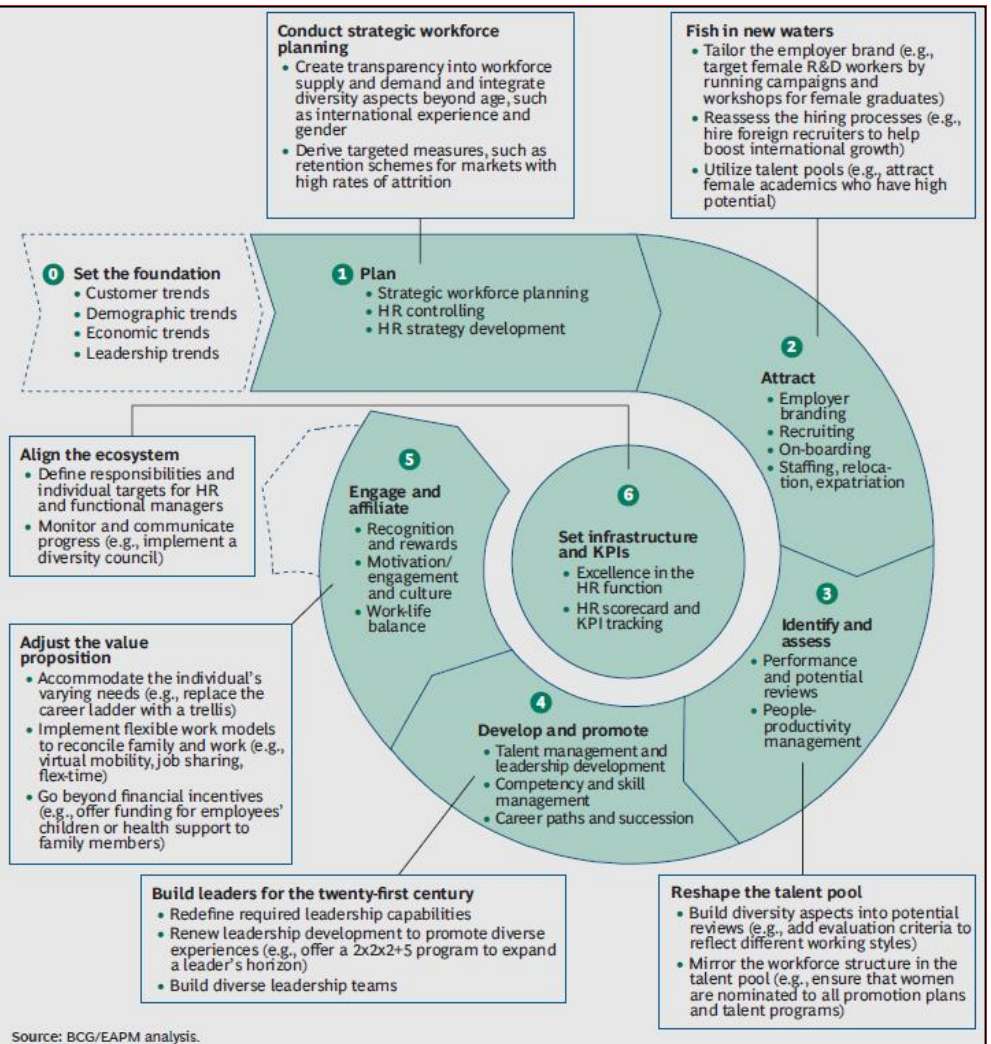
Conduct strategic workforce planning
• Create transparency into workforce supply and demand and integrate diversity aspects beyond age, such as international experience and gender
• Derive targeted measures, such as retention schemes for markets with high rates of attrition

Fish in new waters
• Tailor the employer brand (e.g., target female R&D workers by running campaigns and workshops for female graduates)
• Reassess the hiring processes (e.g., hire foreign recruiters to help boost international growth)
• Utilize talent pools (e.g., attract female academics who have high potential)

0 Set the foundation
• Customer trends
• Demographic trends
• Economic trends
• Leadership trends

1 Plan
• Strategic workforce planning
• HR controlling
• HR strategy development

2 Attract
• Employer branding
• Recruiting
• On-boarding
• Staffing, relocation, expatriation

Align the ecosystem
• Define responsibilities and individual targets for HR and functional managers
• Monitor and communicate progress (e.g., implement a diversity council)

5 Engage and affiliate
• Recognition and rewards
• Motivation/ engagement and culture
• Work-life balance

6 Set infrastructure and KPIs
• Excellence in the HR function
• HR scorecard and KPI tracking

3 Identify and assess
• Performance and potential reviews
• People-productivity management

Adjust the value proposition
• Accommodate the individual's varying needs (e.g., replace the career ladder with a trellis)
• Implement flexible work models to reconcile family and work (e.g., virtual mobility, job sharing, flex-time)
• Go beyond financial incentives (e.g., offer funding for employees' children or health support to family members)

4 Develop and promote
• Talent management and leadership development
• Competency and skill management
• Career paths and succession

Build leaders for the twenty-first century
• Redefine required leadership capabilities
• Renew leadership development to promote diverse experiences (e.g., offer a 2x2x2+5 program to expand a leader's horizon)
• Build diverse leadership teams

Reshape the talent pool
• Build diversity aspects into potential reviews (e.g., add evaluation criteria to reflect different working styles)
• Mirror the workforce structure in the talent pool (e.g., ensure that women are nominated to all promotion plans and talent programs)

Source: BCG/EAPM analysis.